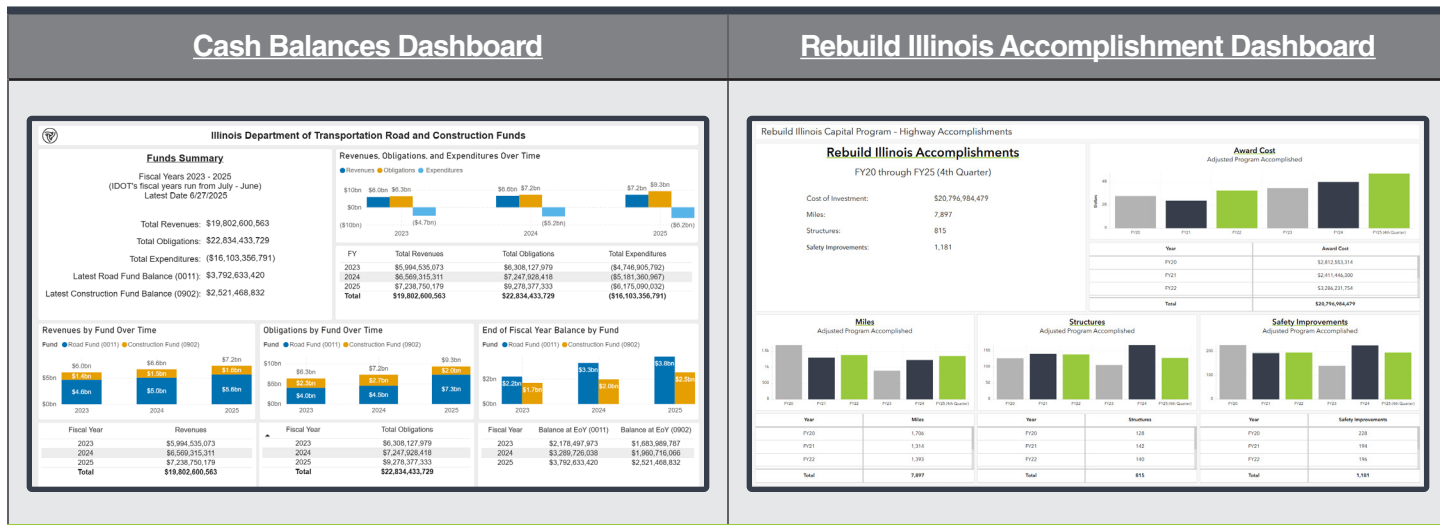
Cash Balances Dashboard

Rebuild Illinois Accomplishment Dashboard

Illinois Department of Transportation Road and Construction Funds

Funds Summary

Fiscal Years 2023 - 2025
(IDOT's fiscal years run from July - June)
Latest Date 6/27/2025

Total Revenues: $19,802,600,563
Total Obligations: $22,834,433,729
Total Expenditures: ($16,103,356,791)
Latest Road Fund Balance (0011): $3,792,633,420
Latest Construction Fund Balance (0902): $2,521,468,832

Revenues, Obligations, and Expenditures Over Time

Revenues Obligations Expenditures

$10bn $0bn ($10bn)

$6.0bn $6.3bn ($4.7bn) 2023
$6.6bn $7.2bn ($5.2bn) 2024
$7.2bn $9.3bn ($6.2bn) 2025

| FY | Total Revenues | Total Obligations | Total Expenditures |
|---|---|---|---|
| 2023 | $5,994,535,073 | $6,308,127,979 | ($4,746,905,792) |
| 2024 | $6,569,315,311 | $7,247,928,418 | ($5,181,360,967) |
| 2025 | $7,238,750,179 | $9,278,377,333 | ($6,175,090,032) |
| Total | $19,802,600,563 | $22,834,433,729 | ($16,103,356,791) |

Revenues by Fund Over Time

Fund Road Fund (0011) Construction Fund (0902)

$5bn $0bn
2023 $6.0bn $1.4bn $4.6bn
2024 $6.6bn $1.6bn $5.0bn
2025 $7.2bn $1.6bn $5.6bn

| Fiscal Year | Revenues |
|---|---|
| 2023 | $5,994,535,073 |
| 2024 | $6,569,315,311 |
| 2025 | $7,238,750,179 |
| Total | $19,802,600,563 |

Obligations by Fund Over Time

Fund Road Fund (0011) Construction Fund (0902)

$10bn $5bn $0bn
2023 $6.3bn $2.3bn $4.0bn
2024 $7.2bn $2.7bn $4.5bn
2025 $9.3bn $2.0bn $7.3bn

| Fiscal Year | Total Obligations |
|---|---|
| 2023 | $6,308,127,979 |
| 2024 | $7,247,928,418 |
| 2025 | $9,278,377,333 |
| Total | $22,834,433,729 |

End of Fiscal Year Balance by Fund

Fund Road Fund (0011) Construction Fund (0902)

$2bn $0bn
2023 $2.2bn $1.7bn
2024 $3.3bn $2.0bn
2025 $3.8bn $2.5bn

| Fiscal Year | Balance at EoY (0011) | Balance at EoY (0902) |
|---|---|---|
| 2023 | $2,178,497,973 | $1,683,989,787 |
| 2024 | $3,289,726,038 | $1,960,716,066 |
| 2025 | $3,792,633,420 | $2,521,468,832 |

Rebuild Illinois Capital Program - Highway Accomplishments

Rebuild Illinois Accomplishments

FY20 through FY25 (4th Quarter)

Cost of Investment: $20,796,984,479
Miles: 7,897
Structures: 815
Safety Improvements: 1,181

Award Cost
Adjusted Program Accomplished

FY20 FY21 FY22 FY23 FY24 FY25 (4th Quarter)

| Year | Award Cost |
|---|---|
| FY20 | $2,812,883,314 |
| FY21 | $2,411,446,300 |
| FY22 | $3,286,231,754 |
| Total | $20,796,984,479 |

Miles
Adjusted Program Accomplished

| Year | Miles |
|---|---|
| FY20 | 1,706 |
| FY21 | 1,314 |
| FY22 | 1,393 |
| Total | 7,897 |

Structures
Adjusted Program Accomplished

| Year | Structures |
|---|---|
| FY20 | 128 |
| FY21 | 142 |
| FY22 | 140 |
| Total | 815 |

Safety Improvements
Adjusted Program Accomplished

| Year | Safety Improvements |
|---|---|
| FY20 | 228 |
| FY21 | 194 |
| FY22 | 196 |
| Total | 1,181 |